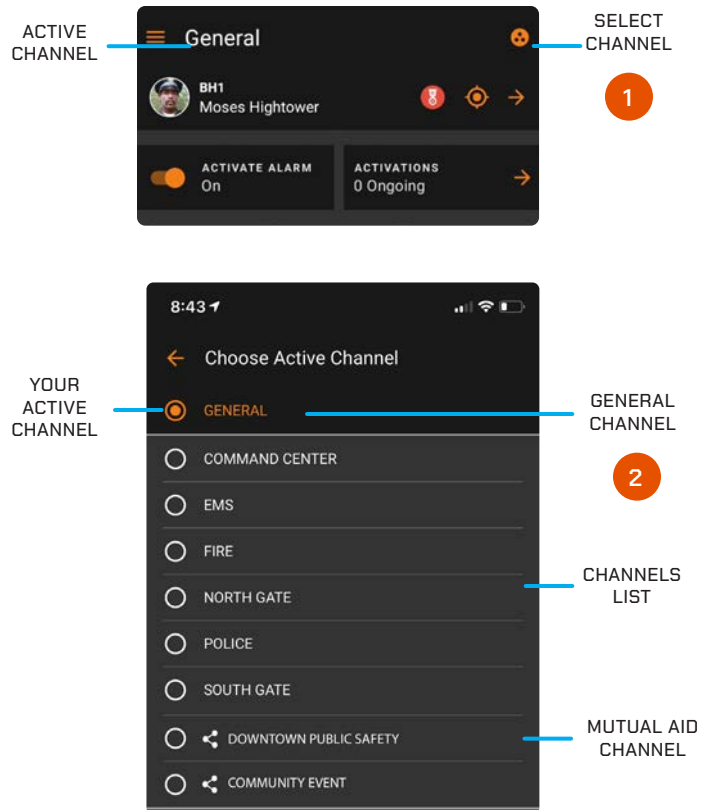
ACTIVE CHANNEL

General

SELECT CHANNEL

BH1
Moses Hightower

1

ACTIVATE ALARM
On

ACTIVATIONS
0 Ongoing

8:43

Choose Active Channel

YOUR ACTIVE CHANNEL

GENERAL

GENERAL CHANNEL

2

COMMAND CENTER

EMS

FIRE

NORTH GATE

CHANNELS LIST

POLICE

SOUTH GATE

DOWNTOWN PUBLIC SAFETY

MUTUAL AID CHANNEL

COMMUNITY EVENT